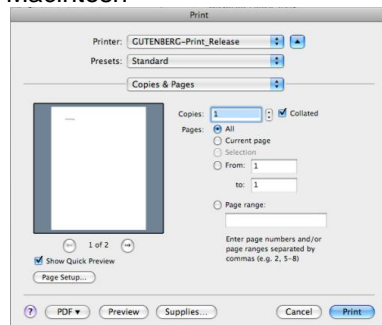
Macintosh

Print

Printer: GUTENBERG-Print_Release

Presets: Standard

Copies & Pages

Copies: 1 Collated

Pages: All

Current page

Selection

From: 1

to: 1

Page range:

Enter page numbers and/or page ranges separated by commas (e.g. 2, 5–8)

1 of 2

Show Quick Preview

Page Setup...

?

PDF ▾

Preview

Supplies...

Cancel

Print